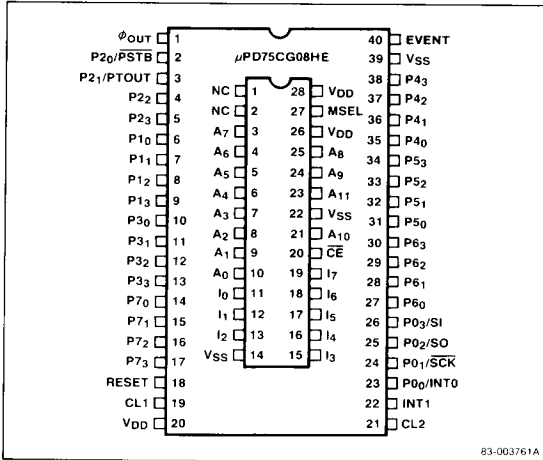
$\phi_{OUT}$ 1
$P2_0/\overline{PSTB}$ 2
$P2_1$/PTOUT 3
$P2_2$ 4
$P2_3$ 5
$P1_0$ 6
$P1_1$ 7
$P1_2$ 8
$P1_3$ 9
$P3_0$ 10
$P3_1$ 11
$P3_2$ 12
$P3_3$ 13
$P7_0$ 14
$P7_1$ 15
$P7_2$ 16
$P7_3$ 17
RESET 18
CL1 19
$V_{DD}$ 20

μPD75CG08HE

NC 1
NC 2
$A_7$ 3
$A_6$ 4
$A_5$ 5
$A_4$ 6
$A_3$ 7
$A_2$ 8
$A_1$ 9
$A_0$ 10
$I_0$ 11
$I_1$ 12
$I_2$ 13
$V_{SS}$ 14

28 $V_{DD}$
27 MSEL
26 $V_{DD}$
25 $A_8$
24 $A_9$
23 $A_{11}$
22 $V_{SS}$
21 $A_{10}$
20 $\overline{CE}$
19 $I_7$
18 $I_6$
17 $I_5$
16 $I_4$
15 $I_3$

40 EVENT
39 $V_{SS}$
38 $P4_3$
37 $P4_2$
36 $P4_1$
35 $P4_0$
34 $P5_3$
33 $P5_2$
32 $P5_1$
31 $P5_0$
30 $P6_3$
29 $P6_2$
28 $P6_1$
27 $P6_0$
26 $P0_3$/SI
25 $P0_2$/SO
24 $P0_1/\overline{SCK}$
23 $P0_0$/INT0
22 INT1
21 CL2

83-003761A